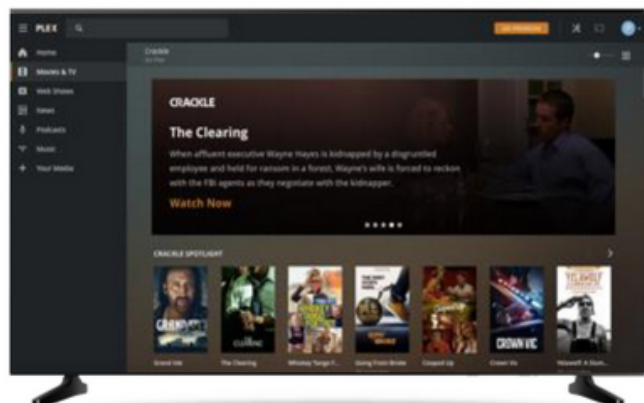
PLEX

GO PREMIUM

Home
Movies & TV
Web Shows
News
Podcasts
Music
Your Media

Crackle
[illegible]

CRACKLE

The Clearing

When affluent executive Wayne Hayes is kidnapped by a disgruntled employee and held for ransom in a forest, Wayne's wife is forced to reckon with the FBI agents as they negotiate with the kidnapper.

Watch Now

CRACKLE SPOTLIGHT

Grand Isle
The Clearing
Whiskey Tango F...
Going From Broke
Cooped Up
Crown Vic
Yourself: A Stun...